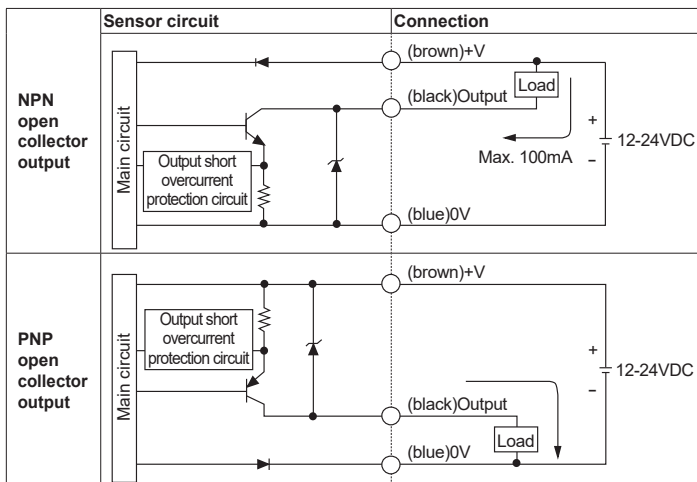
| | Sensor circuit | Connection |
|---|---|---|
| NPN open collector output | Main circuit<br>Output short overcurrent protection circuit | (brown)+V<br>(black)Output<br>Load<br>Max. 100mA<br>+<br>-<br>12-24VDC<br>(blue)0V |
| PNP open collector output | Main circuit<br>Output short overcurrent protection circuit | (brown)+V<br>+<br>-<br>12-24VDC<br>(black)Output<br>Load<br>(blue)0V |